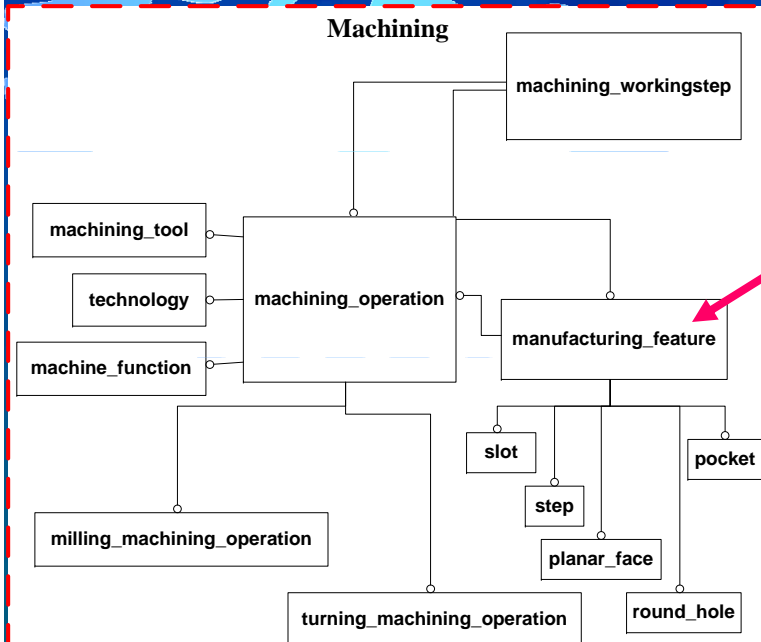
Machining

machining_workingstep

machining_tool

technology

machining_operation

manufacturing_feature

machine_function

slot

pocket

step

milling_machining_operation

planar_face

turning_machining_operation

round_hole